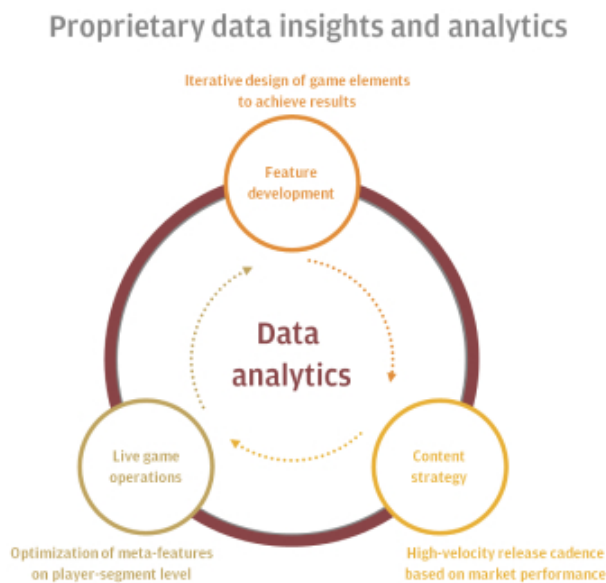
Proprietary data insights and analytics

Iterative design of game elements to achieve results

Feature development

Data analytics

Live game operations

Content strategy

Optimization of meta-features on player-segment level

High-velocity release cadence based on market performance